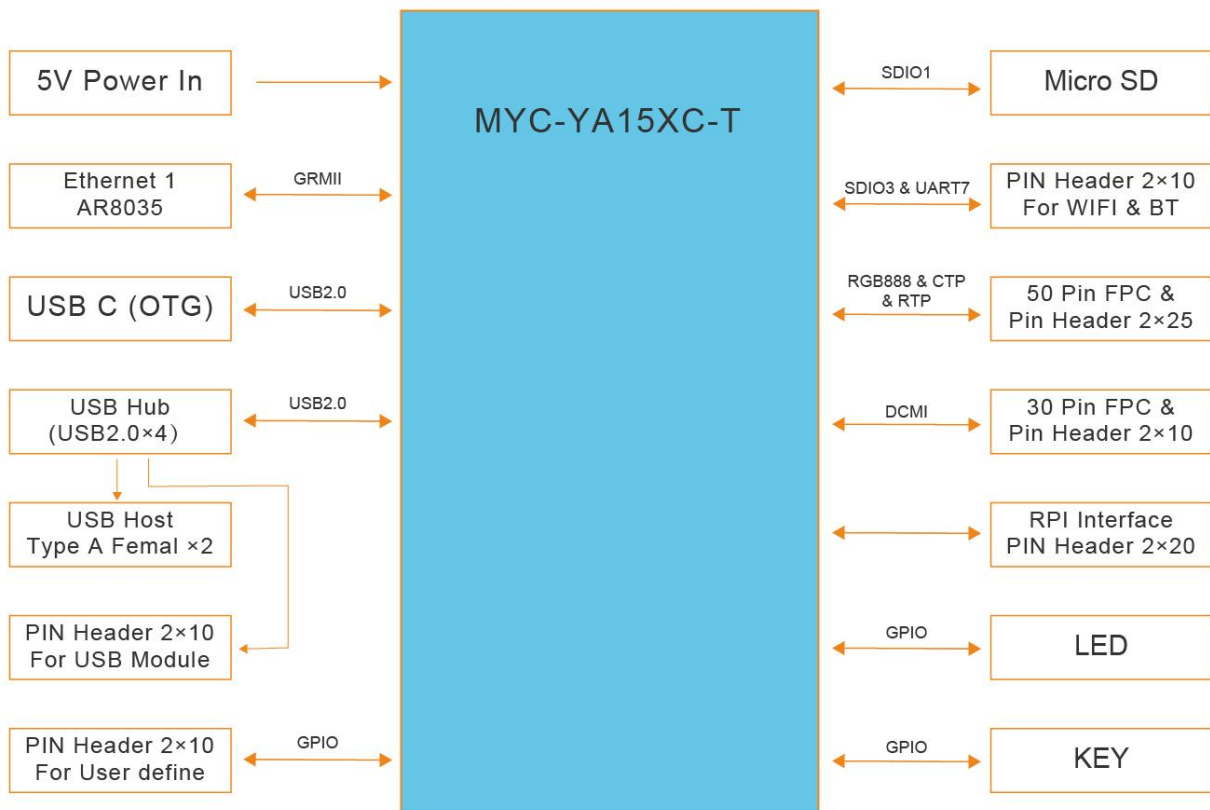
5V Power In

MYC-YA15XC-T

SDIO1

Micro SD

Ethernet 1
AR8035

GRMII

SDIO3 & UART7

PIN Header 2×10
For WIFI & BT

USB C (OTG)

USB2.0

RGB888 & CTP & RTP

50 Pin FPC &
Pin Header 2×25

USB Hub
(USB2.0×4)

USB2.0

DCMI

30 Pin FPC &
Pin Header 2×10

USB Host
Type A Femal ×2

RPI Interface
PIN Header 2×20

PIN Header 2×10
For USB Module

GPIO

LED

PIN Header 2×10
For User define

GPIO

GPIO

KEY